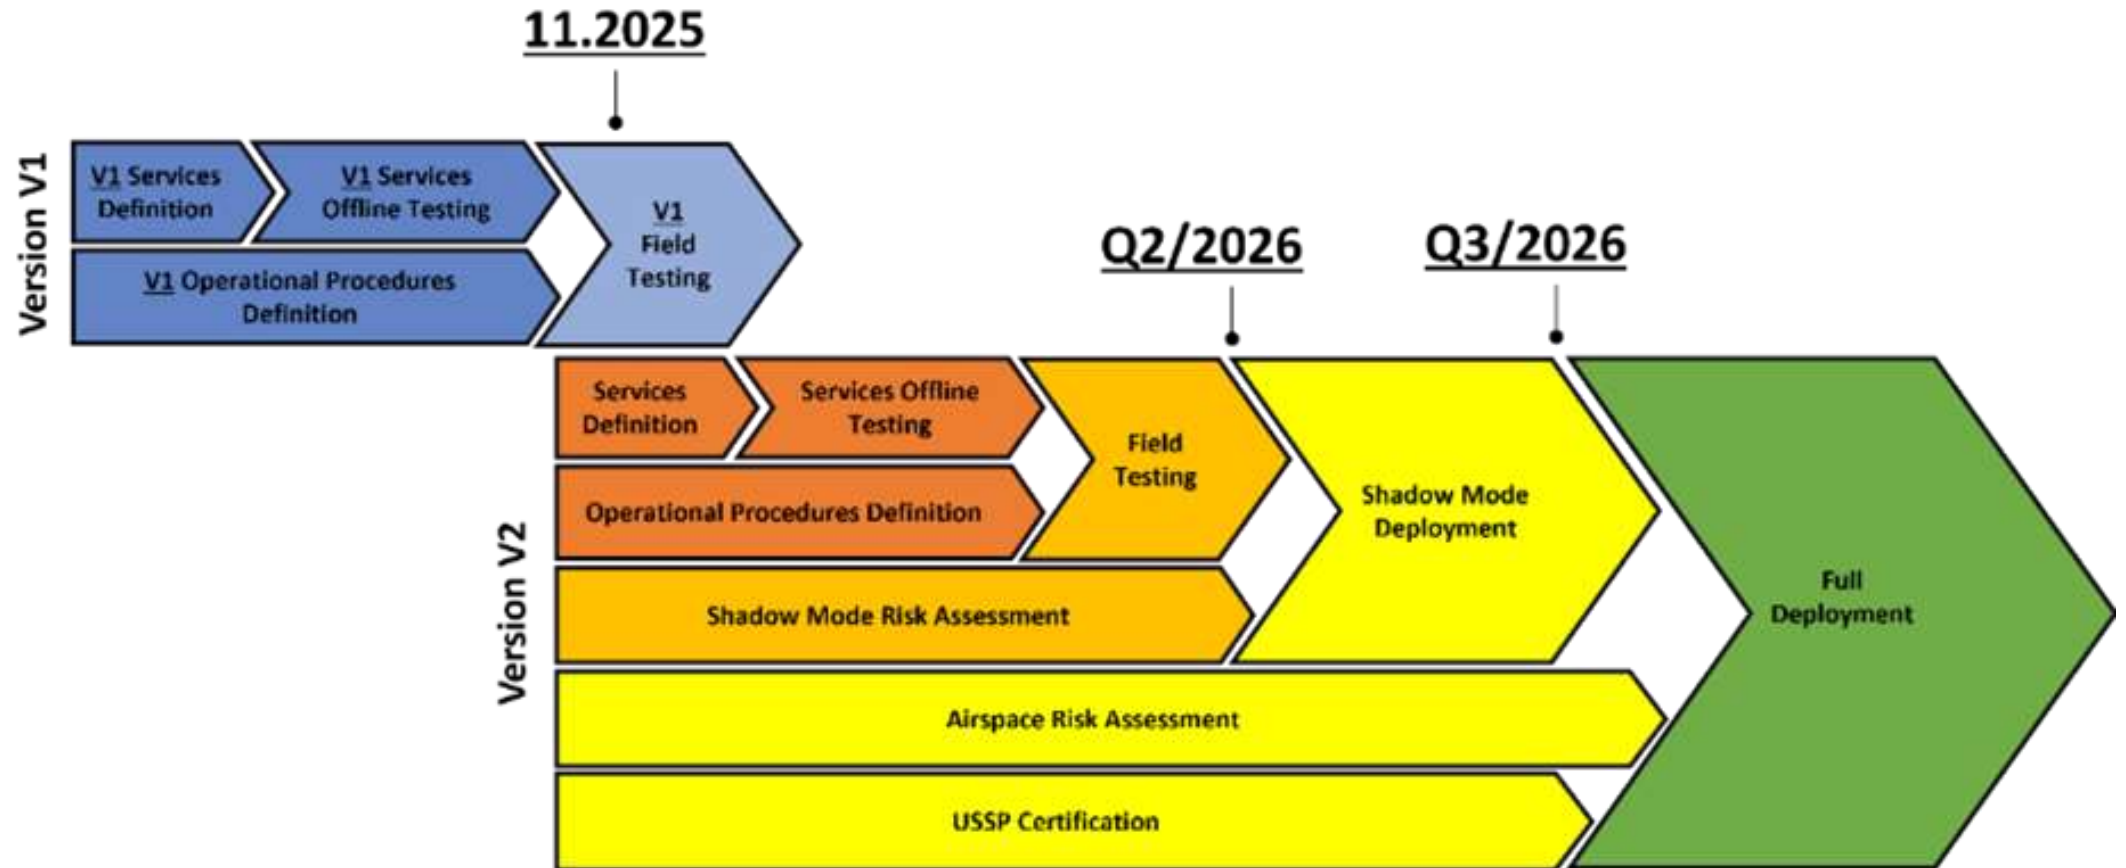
11.2025

Version V1

V1 Services Definition

V1 Services Offline Testing

V1 Operational Procedures Definition

V1 Field Testing

Q2/2026

Q3/2026

Version V2

Services Definition

Services Offline Testing

Operational Procedures Definition

Field Testing

Shadow Mode Deployment

Shadow Mode Risk Assessment

Airspace Risk Assessment

USSP Certification

Full Deployment